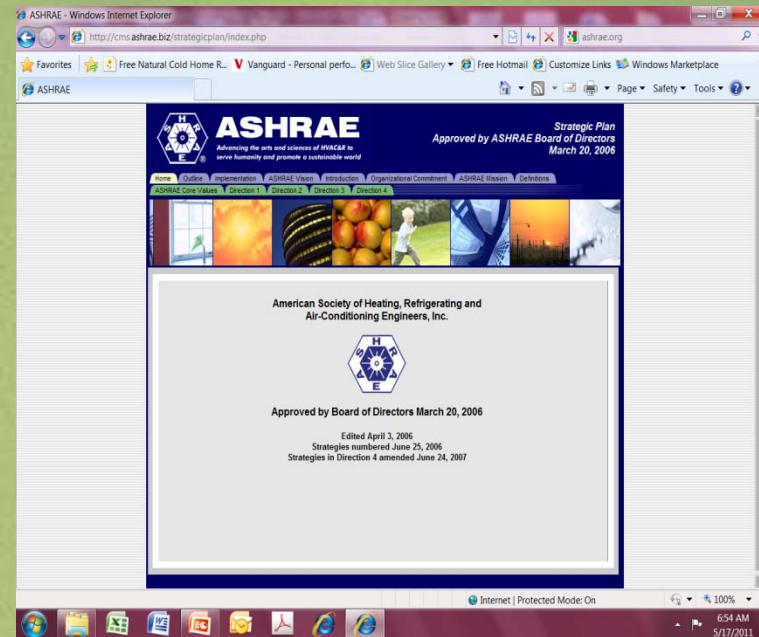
ASHRAE - Windows Internet Explorer

http://cms.ashrae.biz/strategicplan/index.php

ashrae.org

Favorites | Free Natural Cold Home R... | Vanguard - Personal perfo... | Web Slice Gallery | Free Hotmail | Customize Links | Windows Marketplace

ASHRAE

Page ▾ Safety ▾ Tools ▾

H R A E

ASHRAE

Advancing the arts and sciences of HVAC&R to serve humanity and promote a sustainable world

Strategic Plan
Approved by ASHRAE Board of Directors
March 20, 2006

Home | Outline | Implementation | ASHRAE Vision | Introduction | Organizational Commitment | ASHRAE Mission | Definitions

ASHRAE Core Values | Direction 1 | Direction 2 | Direction 3 | Direction 4

American Society of Heating, Refrigerating and Air-Conditioning Engineers, Inc.

H R A E

Approved by Board of Directors March 20, 2006

Edited April 3, 2006
Strategies numbered June 25, 2006
Strategies in Direction 4 amended June 24, 2007

Internet | Protected Mode: On

100%

6:54 AM
5/17/2011